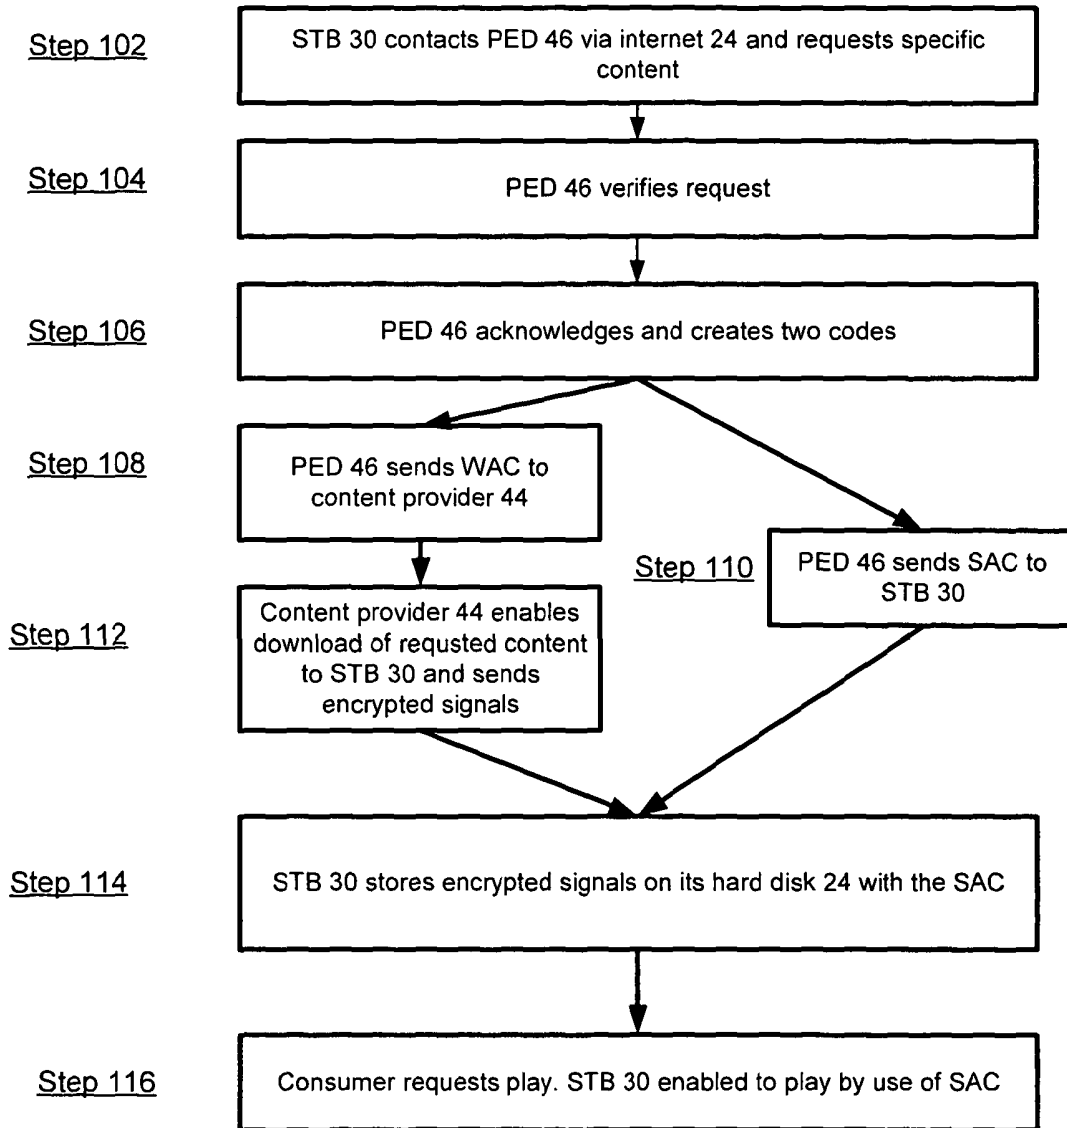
Step 102
STB 30 contacts PED 46 via internet 24 and requests specific content

Step 104
PED 46 verifies request

Step 106
PED 46 acknowledges and creates two codes

Step 108
PED 46 sends WAC to content provider 44

Step 110
PED 46 sends SAC to STB 30

Step 112
Content provider 44 enables download of requsted content to STB 30 and sends encrypted signals

Step 114
STB 30 stores encrypted signals on its hard disk 24 with the SAC

Step 116
Consumer requests play. STB 30 enabled to play by use of SAC